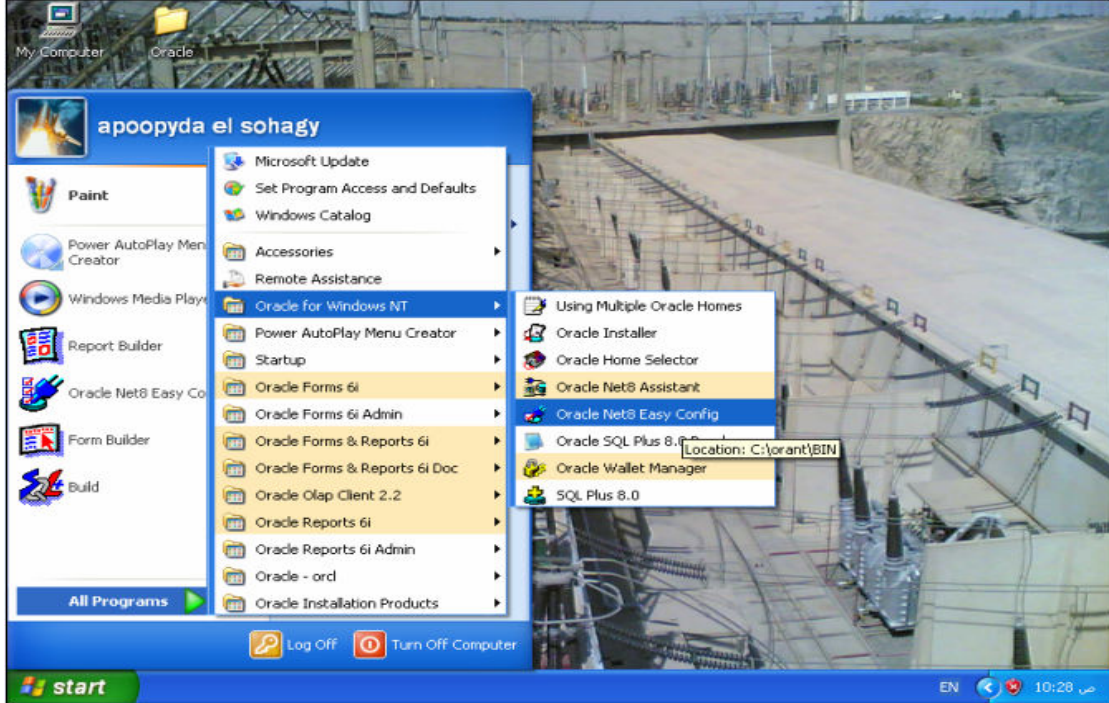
My Computer
Oracle

apoopyda el sohagy

Paint
Power AutoPlay Men Creator
Windows Media Playe
Report Builder
Oracle Net8 Easy Co
Form Builder
Build

All Programs

Microsoft Update
Set Program Access and Defaults
Windows Catalog
Accessories
Remote Assistance
Oracle for Windows NT
Power AutoPlay Menu Creator
Startup
Oracle Forms 6i
Oracle Forms 6i Admin
Oracle Forms & Reports 6i
Oracle Forms & Reports 6i Doc
Oracle Olap Client 2.2
Oracle Reports 6i
Oracle Reports 6i Admin
Oracle - orcl
Oracle Installation Products

Using Multiple Oracle Homes
Oracle Installer
Oracle Home Selector
Oracle Net8 Assistant
Oracle Net8 Easy Config
Oracle SQL Plus 8.0 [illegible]
Location: C:\orant\BIN
Oracle Wallet Manager
SQL Plus 8.0

Log Off
Turn Off Computer

start
EN
10:28 ص